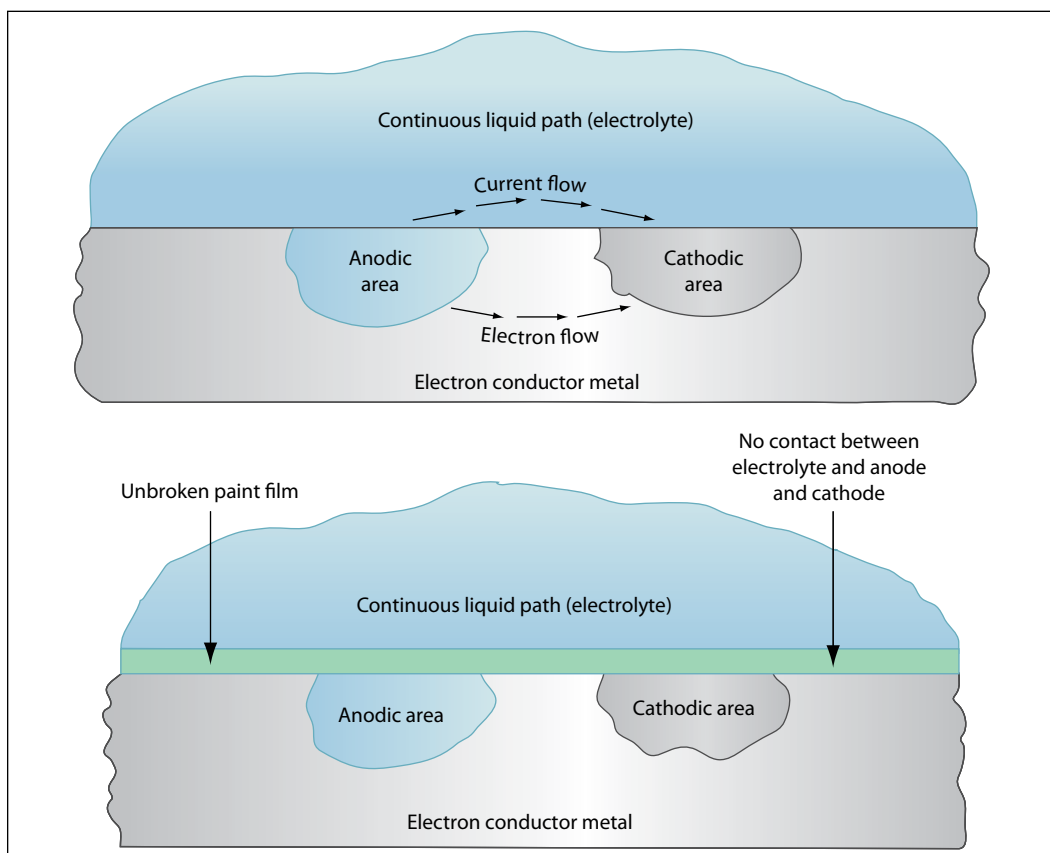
Continuous liquid path (electrolyte)

Current flow

Anodic area

Cathodic area

Electron flow

Electron conductor metal

No contact between electrolyte and anode and cathode

Unbroken paint film

Continuous liquid path (electrolyte)

Anodic area

Cathodic area

Electron conductor metal